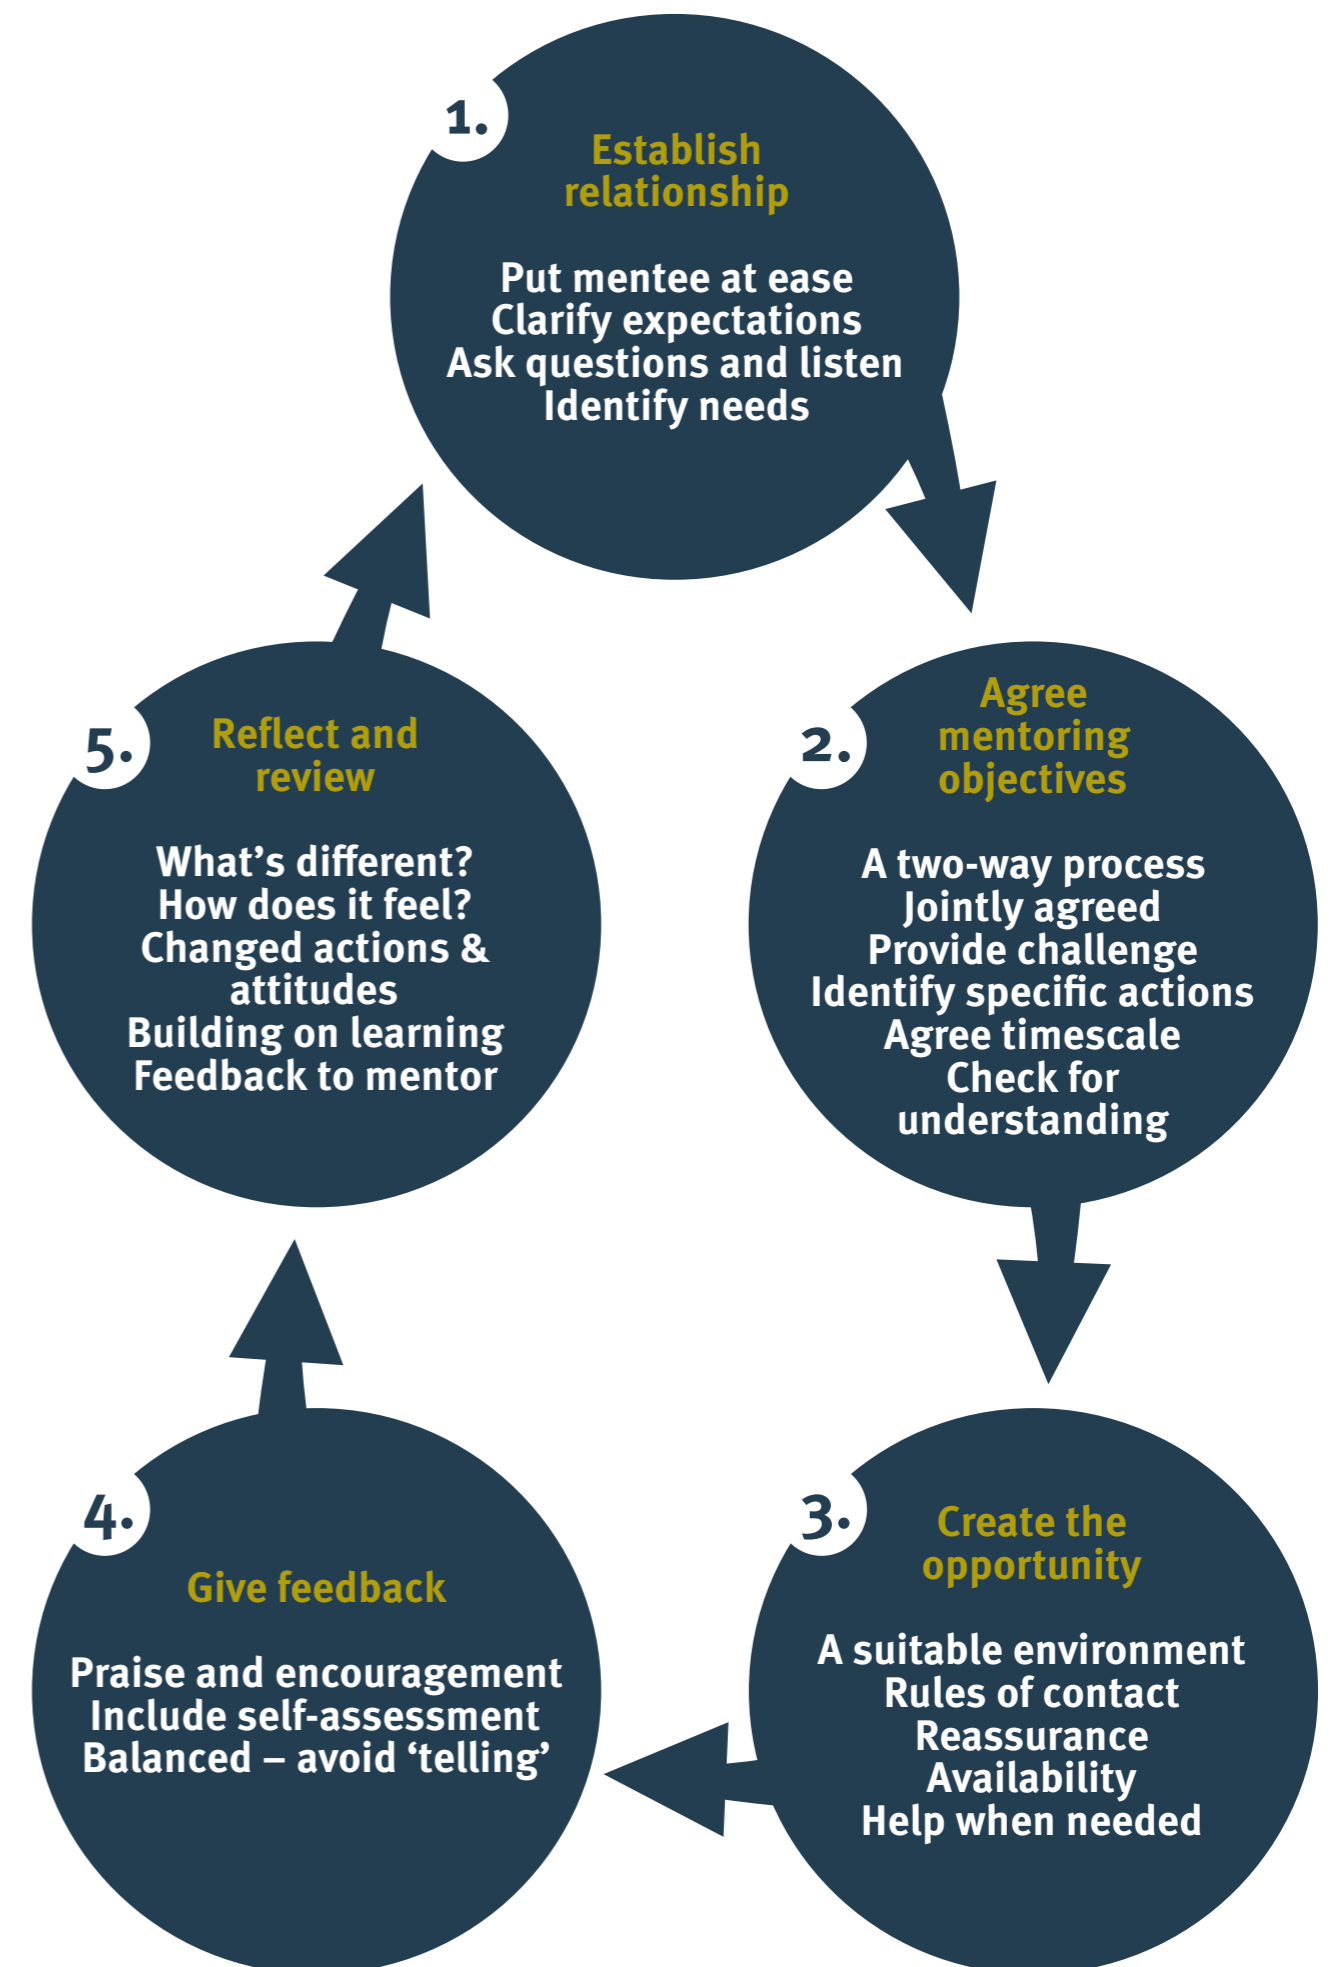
1.
Establish relationship

Put mentee at ease
Clarify expectations
Ask questions and listen
Identify needs

2.
Agree mentoring objectives

A two-way process
Jointly agreed
Provide challenge
Identify specific actions
Agree timescale
Check for understanding

3.
Create the opportunity

A suitable environment
Rules of contact
Reassurance
Availability
Help when needed

4.
Give feedback

Praise and encouragement
Include self-assessment
Balanced – avoid ‘telling’

5.
Reflect and review

What’s different?
How does it feel?
Changed actions & attitudes
Building on learning
Feedback to mentor